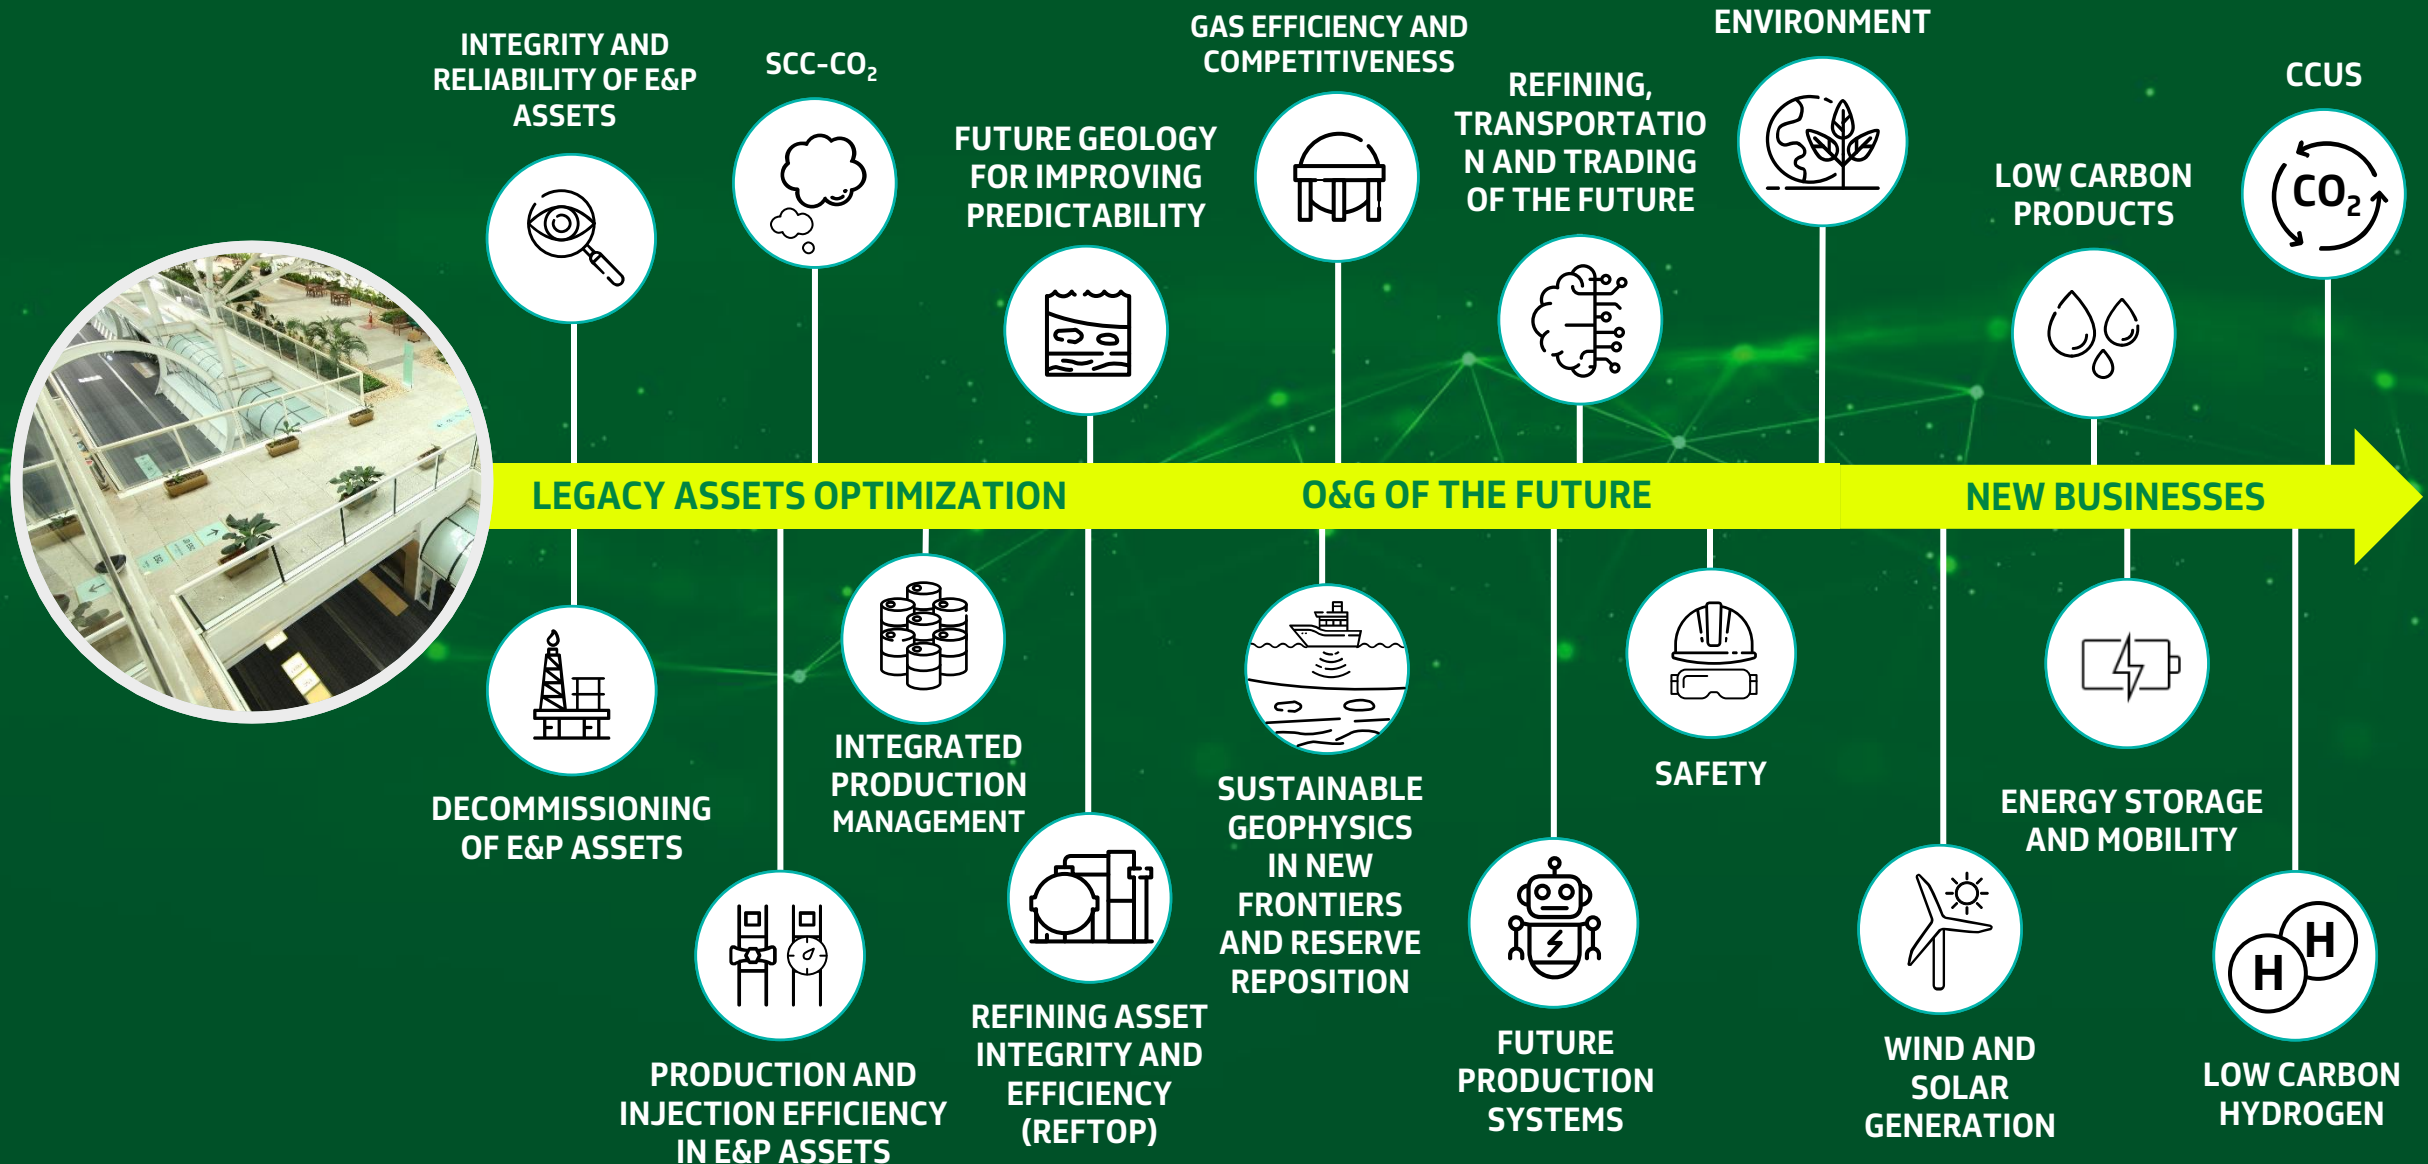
INTEGRITY AND RELIABILITY OF E&P ASSETS

SCC-$CO_2$

FUTURE GEOLOGY FOR IMPROVING PREDICTABILITY

GAS EFFICIENCY AND COMPETITIVENESS

REFINING, TRANSPORTATION AND TRADING OF THE FUTURE

ENVIRONMENT

LOW CARBON PRODUCTS

CCUS

$CO_2$

LEGACY ASSETS OPTIMIZATION

O&G OF THE FUTURE

NEW BUSINESSES

DECOMMISSIONING OF E&P ASSETS

INTEGRATED PRODUCTION MANAGEMENT

SUSTAINABLE GEOPHYSICS IN NEW FRONTIERS AND RESERVE REPOSITION

SAFETY

ENERGY STORAGE AND MOBILITY

PRODUCTION AND INJECTION EFFICIENCY IN E&P ASSETS

REFINING ASSET INTEGRITY AND EFFICIENCY (REFTOP)

FUTURE PRODUCTION SYSTEMS

WIND AND SOLAR GENERATION

H H

LOW CARBON HYDROGEN